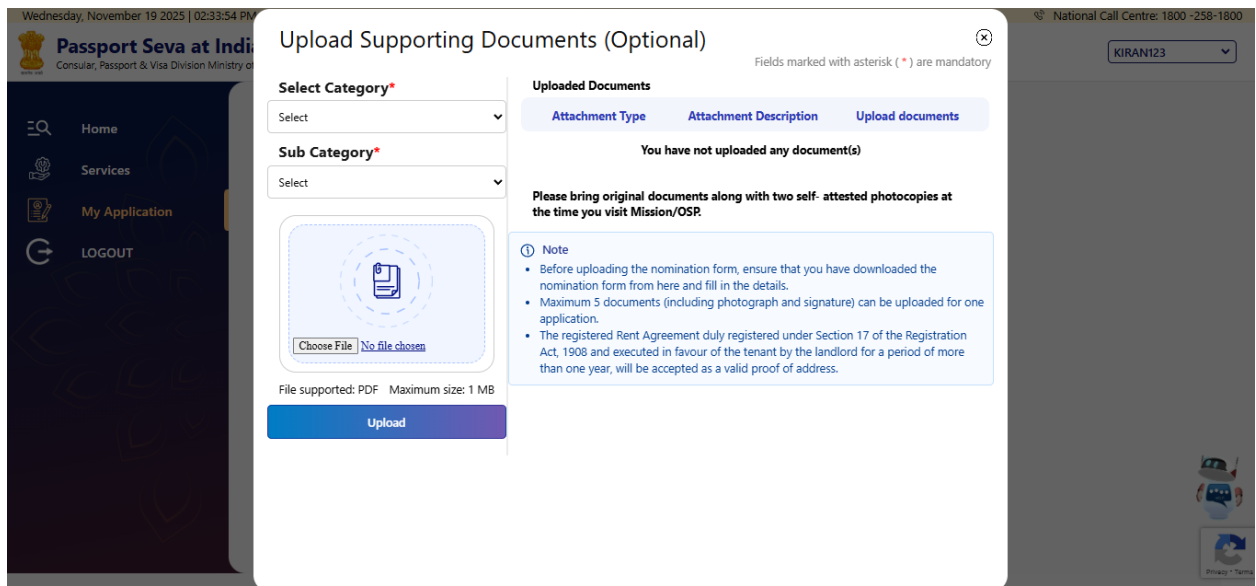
Wednesday, November 19 2025 | 02:33:54 PM

National Call Centre: 1800 -258-1800

Passport Seva at India

Consular, Passport & Visa Division Ministry of

KIRAN123

Home

Services

My Application

LOGOUT

Upload Supporting Documents (Optional)

Fields marked with asterisk ( * ) are mandatory

Select Category*

Select

Sub Category*

Select

Choose File No file chosen

File supported: PDF Maximum size: 1 MB

Upload

Uploaded Documents

| Attachment Type | Attachment Description | Upload documents |
|---|---|---|

You have not uploaded any document(s)

Please bring original documents along with two self- attested photocopies at the time you visit Mission/OSP.

Note

- Before uploading the nomination form, ensure that you have downloaded the nomination form from here and fill in the details.
- Maximum 5 documents (including photograph and signature) can be uploaded for one application.
- The registered Rent Agreement duly registered under Section 17 of the Registration Act, 1908 and executed in favour of the tenant by the landlord for a period of more than one year, will be accepted as a valid proof of address.

Privacy - Terms